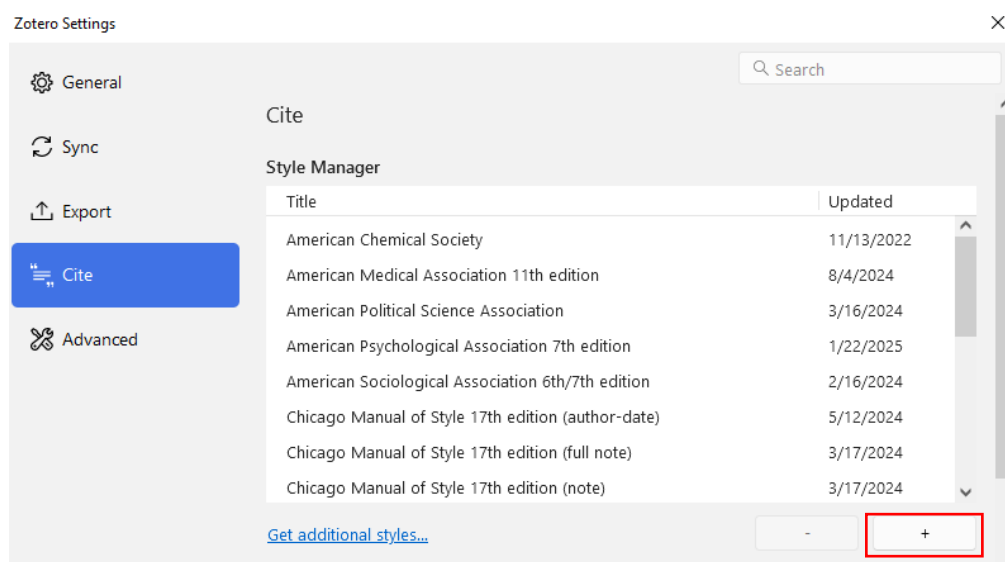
Zotero Settings

General

Sync

Export

Cite

Advanced

Search

Cite

Style Manager

| Title | Updated |
|---|---|
| American Chemical Society | 11/13/2022 |
| American Medical Association 11th edition | 8/4/2024 |
| American Political Science Association | 3/16/2024 |
| American Psychological Association 7th edition | 1/22/2025 |
| American Sociological Association 6th/7th edition | 2/16/2024 |
| Chicago Manual of Style 17th edition (author-date) | 5/12/2024 |
| Chicago Manual of Style 17th edition (full note) | 3/17/2024 |
| Chicago Manual of Style 17th edition (note) | 3/17/2024 |

Get additional styles...

-

+